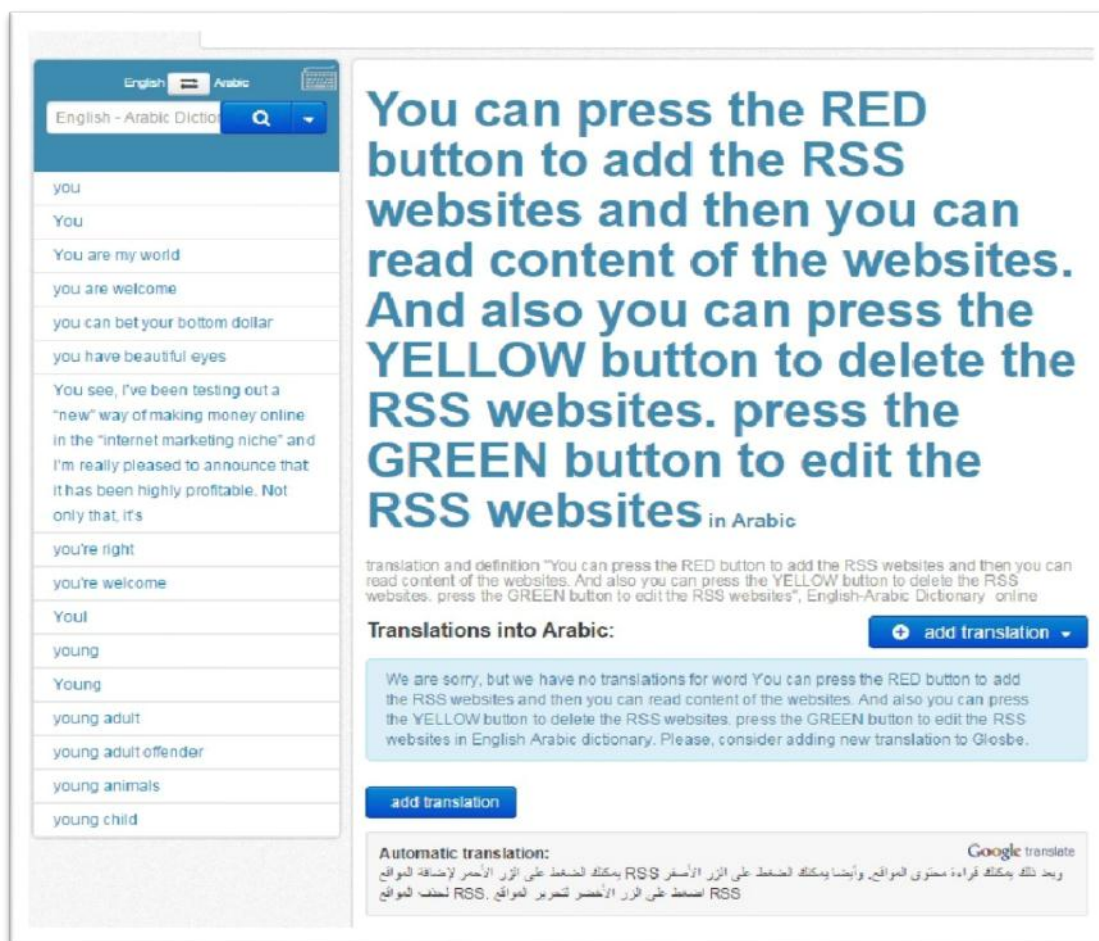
English ⇄ Arabic

English - Arabic Dictio

you

You

You are my world

you are welcome

you can bet your bottom dollar

you have beautiful eyes

You see, I've been testing out a "new" way of making money online in the "internet marketing niche" and I'm really pleased to announce that it has been highly profitable. Not only that, it's

you're right

you're welcome

Youl

young

Young

young adult

young adult offender

young animals

young child

You can press the RED button to add the RSS websites and then you can read content of the websites. And also you can press the YELLOW button to delete the RSS websites. press the GREEN button to edit the RSS websites in Arabic

translation and definition "You can press the RED button to add the RSS websites and then you can read content of the websites. And also you can press the YELLOW button to delete the RSS websites. press the GREEN button to edit the RSS websites", English-Arabic Dictionary online

Translations into Arabic:

add translation

We are sorry, but we have no translations for word You can press the RED button to add the RSS websites and then you can read content of the websites. And also you can press the YELLOW button to delete the RSS websites. press the GREEN button to edit the RSS websites in English Arabic dictionary. Please, consider adding new translation to Glosbe.

add translation

Automatic translation:

Google translate

بمكنك الضغط على الزر الأحمر لإضافة المواقع RSS وبعد ذلك بمكنك قراءة محتوى المواقع. وأيضا بمكنك الضغط على الزر الأصفر RSS لحذف المواقع RSS. اضغط على الزر الأخضر لتحرير المواقع RSS